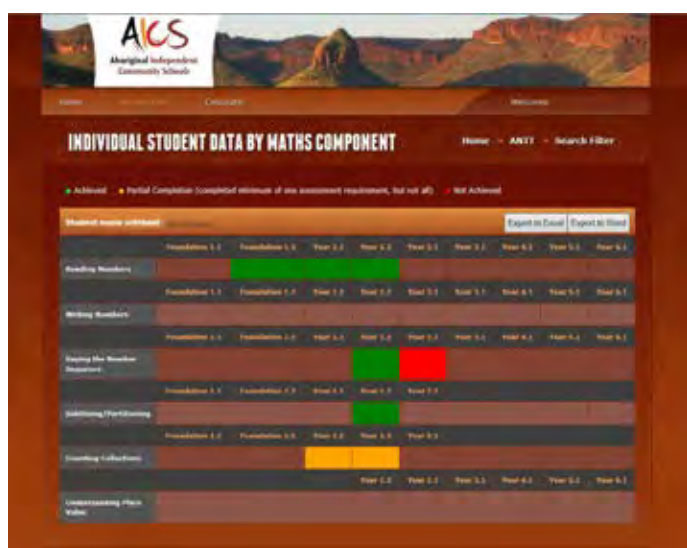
AICS
Aboriginal Independent Community Schools

Home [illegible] Calculate Welcome

INDIVIDUAL STUDENT DATA BY MATHS COMPONENT

Home - ANTT - Search Filter

• Achieved • Partial Completion (completed minimum of one assessment requirement, but not all) • Not Achieved

Student name withheld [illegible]

Export to Excel Export to Word

| | Foundation 1.1 | Foundation 1.2 | Year 1.1 | Year 1.2 | Year 2.1 | Year 3.1 | Year 4.1 | Year 5.1 | Year 6.1 |
|---|---|---|---|---|---|---|---|---|---|
| Reading Numbers | | | | | | | | | |
| | Foundation 1.1 | Foundation 1.2 | Year 1.1 | Year 1.2 | Year 2.1 | Year 3.1 | Year 4.1 | Year 5.1 | Year 6.1 |
| Writing Numbers | | | | | | | | | |
| | Foundation 1.1 | Foundation 1.2 | Year 1.1 | Year 1.2 | Year 2.1 | Year 3.1 | Year 4.1 | Year 5.1 | Year 6.1 |
| Saying the Number Sequence | | | | | | | | | |
| | Foundation 1.1 | Foundation 1.2 | Year 1.1 | Year 1.2 | Year 2.1 | | | | |
| Subitising/Partitioning | | | | | | | | | |
| | Foundation 1.1 | Foundation 1.2 | Year 1.1 | Year 1.2 | Year 2.1 | | | | |
| Counting Collections | | | | | | | | | |
| | | | | Year 1.2 | Year 2.1 | Year 3.1 | Year 4.1 | Year 5.1 | Year 6.1 |
| Understanding Place Value | | | | | | | | | |